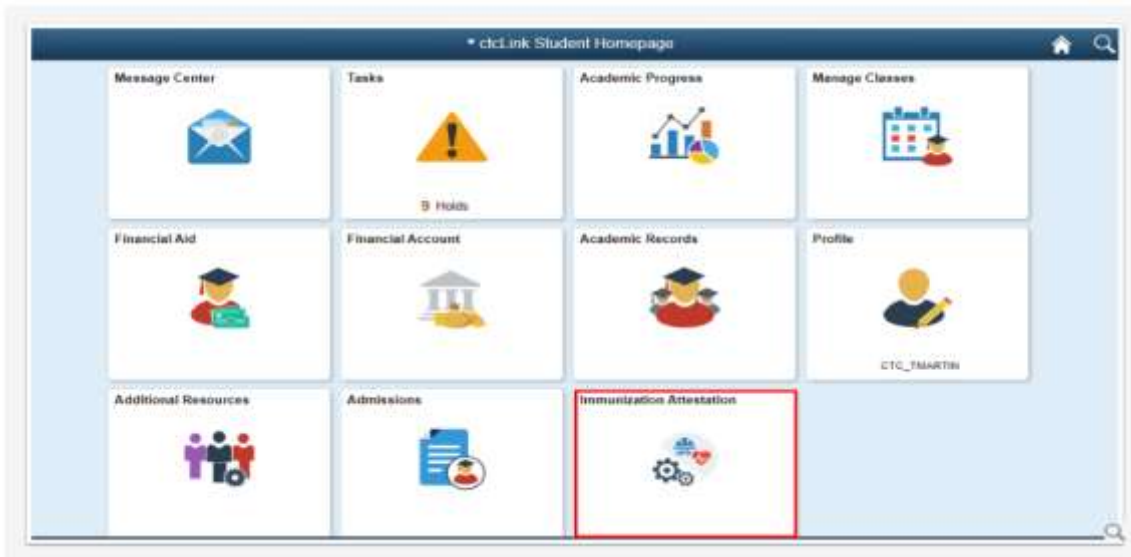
▾ ctcLink Student Homepage

Message Center

Tasks

9 Holds

Academic Progress

Manage Classes

Financial Aid

Financial Account

Academic Records

Profile

CTC_TMARTIN

Additional Resources

Admissions

Immunization Attestation